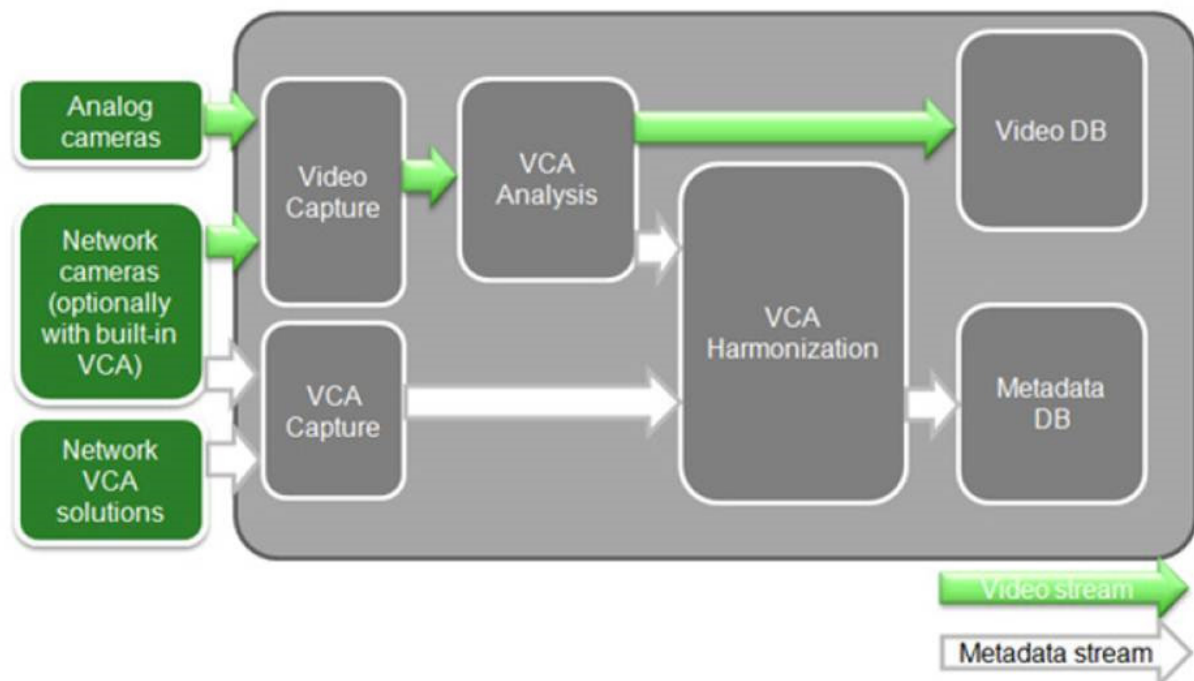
Analog cameras

Network cameras (optionally with built-in VCA)

Network VCA solutions

Video Capture

VCA Capture

VCA Analysis

VCA Harmonization

Video DB

Metadata DB

Video stream

Metadata stream